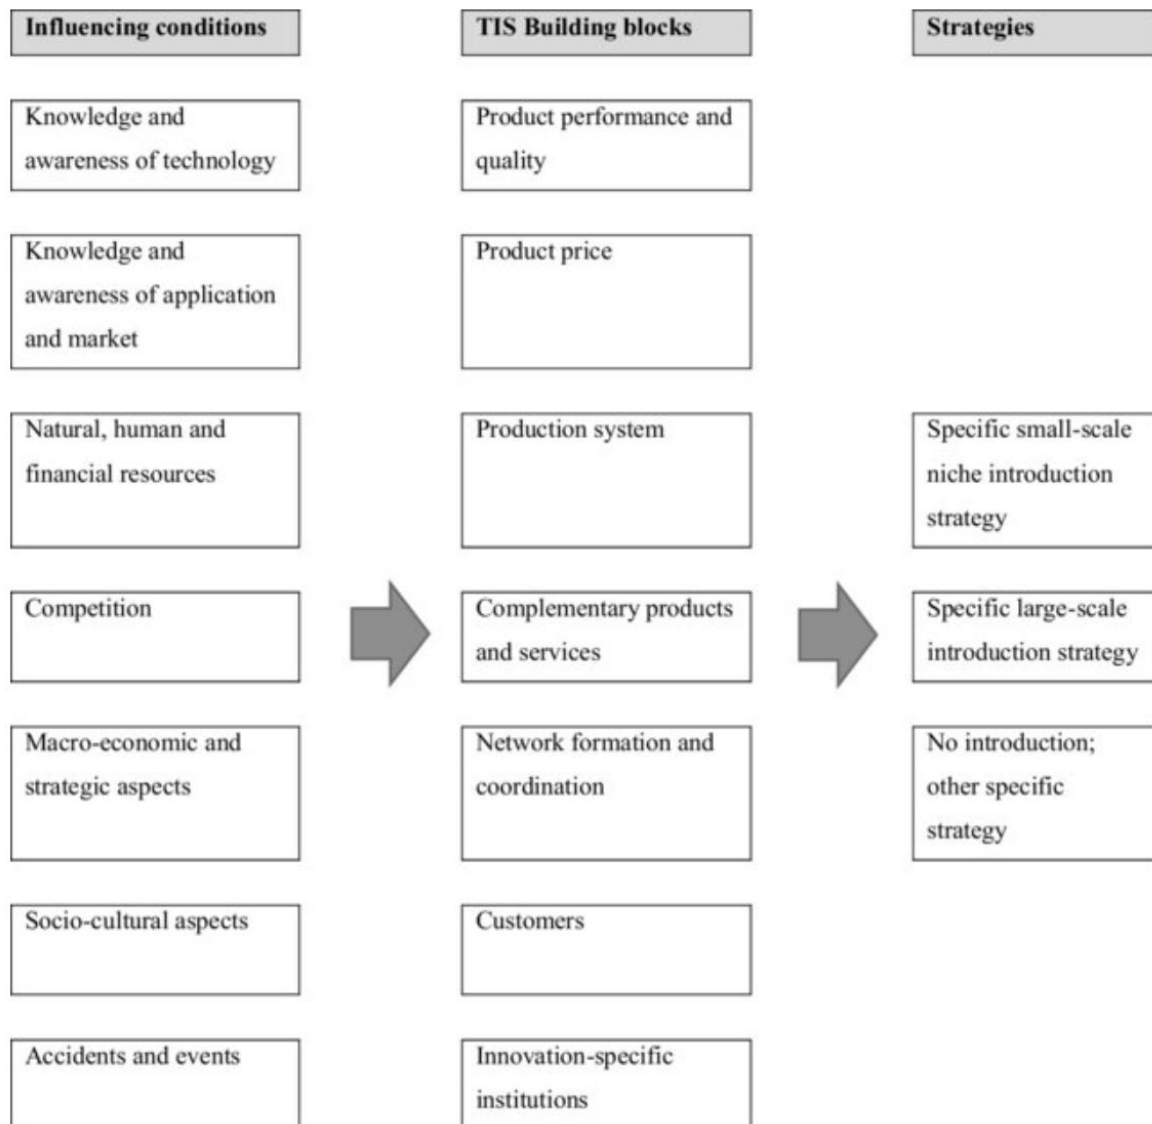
Influencing conditions

Knowledge and awareness of technology

Knowledge and awareness of application and market

Natural, human and financial resources

Competition

Macro-economic and strategic aspects

Socio-cultural aspects

Accidents and events

TIS Building blocks

Product performance and quality

Product price

Production system

Complementary products and services

Network formation and coordination

Customers

Innovation-specific institutions

Strategies

Specific small-scale niche introduction strategy

Specific large-scale introduction strategy

No introduction; other specific strategy